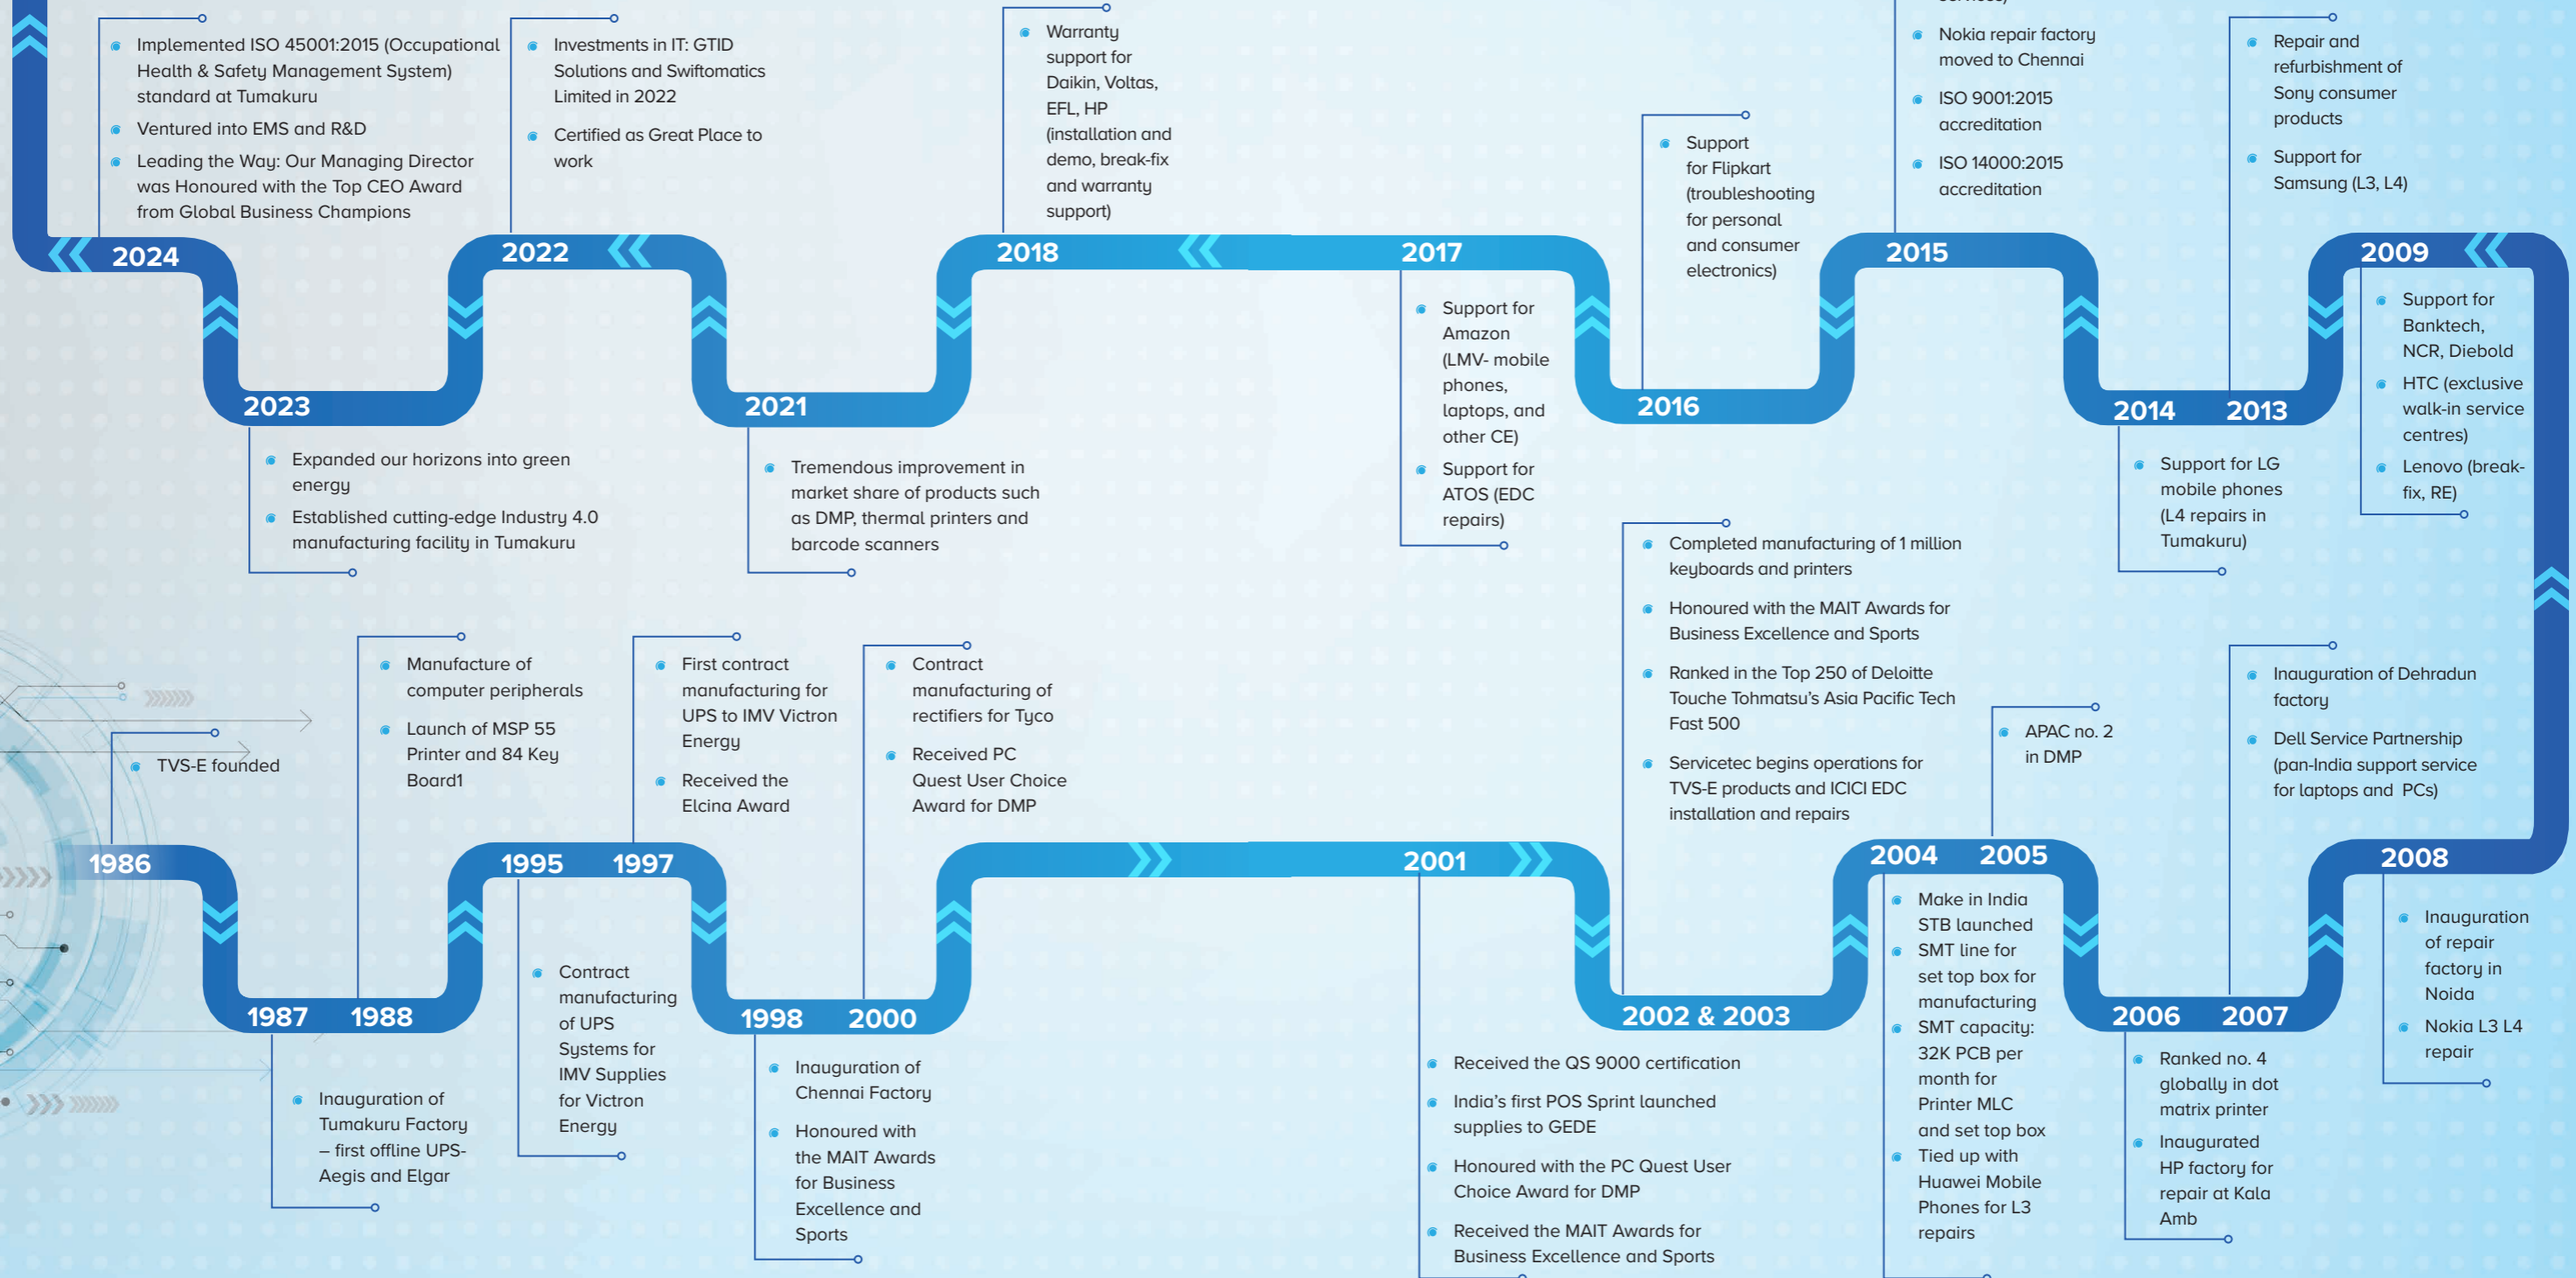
Implemented ISO 45001:2015 (Occupational Health & Safety Management System) standard at Tumakuru

Ventured into EMS and R&D

Leading the Way: Our Managing Director was Honoured with the Top CEO Award from Global Business Champions

Investments in IT: GTID Solutions and Swiftomatics Limited in 2022

Certified as Great Place to work

Warranty support for Daikin, Voltas, EFL, HP (installation and demo, break-fix and warranty support)

Nokia repair factory moved to Chennai

ISO 9001:2015 accreditation

ISO 14000:2015 accreditation

Repair and refurbishment of Sony consumer products

Support for Samsung (L3, L4)

Support for Flipkart (troubleshooting for personal and consumer electronics)

2024

2022

2018

2017

2015

2009

2023

2021

2016

2014

2013

Support for Amazon (LMV- mobile phones, laptops, and other CE)

Support for ATOS (EDC repairs)

Support for Banktech, NCR, Diebold

HTC (exclusive walk-in service centres)

Lenovo (break-fix, RE)

Expanded our horizons into green energy

Established cutting-edge Industry 4.0 manufacturing facility in Tumakuru

Tremendous improvement in market share of products such as DMP, thermal printers and barcode scanners

Support for LG mobile phones (L4 repairs in Tumakuru)

Completed manufacturing of 1 million keyboards and printers

Honoured with the MAIT Awards for Business Excellence and Sports

Ranked in the Top 250 of Deloitte Touche Tohmatsu's Asia Pacific Tech Fast 500

Servicetec begins operations for TVS-E products and ICICI EDC installation and repairs

Manufacture of computer peripherals

Launch of MSP 55 Printer and 84 Key Board1

TVS-E founded

First contract manufacturing for UPS to IMV Victron Energy

Received the Elcina Award

Contract manufacturing of rectifiers for Tyco

Received PC Quest User Choice Award for DMP

APAC no. 2 in DMP

Inauguration of Dehradun factory

Dell Service Partnership (pan-India support service for laptops and PCs)

1986

1995

1997

2001

2004

2005

2008

1987

1988

1998

2000

2002 & 2003

2006

2007

Contract manufacturing of UPS Systems for IMV Supplies for Victron Energy

Inauguration of Tumakuru Factory – first offline UPS-Aegis and Elgar

Inauguration of Chennai Factory

Honoured with the MAIT Awards for Business Excellence and Sports

Received the QS 9000 certification

India's first POS Sprint launched supplies to GEDE

Honoured with the PC Quest User Choice Award for DMP

Received the MAIT Awards for Business Excellence and Sports

Make in India STB launched

SMT line for set top box for manufacturing

SMT capacity: 32K PCB per month for Printer MLC and set top box

Tied up with Huawei Mobile Phones for L3 repairs

Ranked no. 4 globally in dot matrix printer

Inaugurated HP factory for repair at Kala Amb

Inauguration of repair factory in Noida

Nokia L3 L4 repair